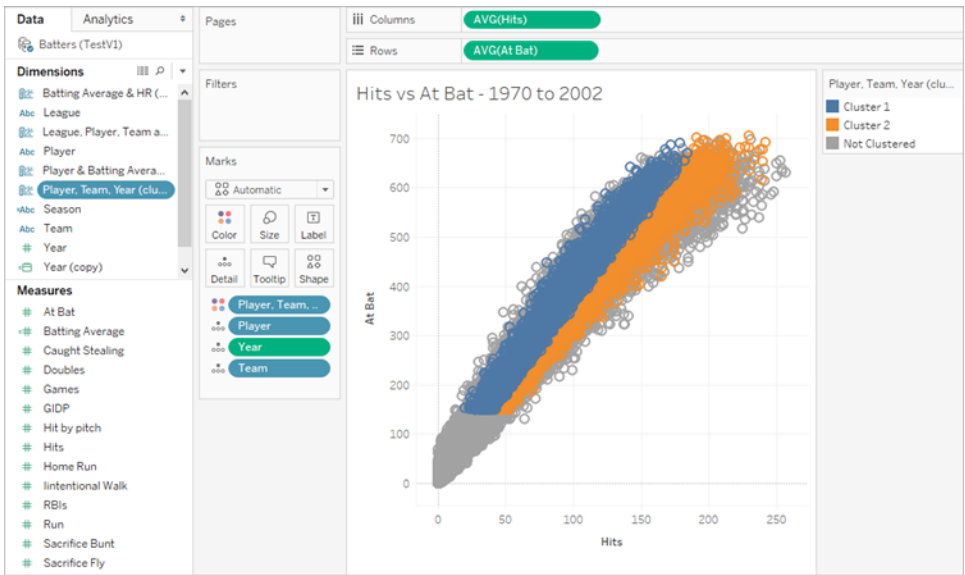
Data | Analytics

Batters (TestV1)

Dimensions

Batting Average & HR (...
League
League, Player, Team a...
Player
Player & Batting Avera...
Player, Team, Year (clu...
Season
Team
Year
Year (copy)

Measures

At Bat
Batting Average
Caught Stealing
Doubles
Games
GIDP
Hit by pitch
Hits
Home Run
Iintentional Walk
RBIs
Run
Sacrifice Bunt
Sacrifice Fly

Pages

Filters

Marks

Automatic

Color | Size | Label
Detail | Tooltip | Shape

Player, Team, ..
Player
Year
Team

Columns: AVG(Hits)
Rows: AVG(At Bat)

Hits vs At Bat - 1970 to 2002

At Bat
700
600
500
400
300
200
100
0

0 50 100 150 200 250
Hits

Player, Team, Year (clu...
Cluster 1
Cluster 2
Not Clustered